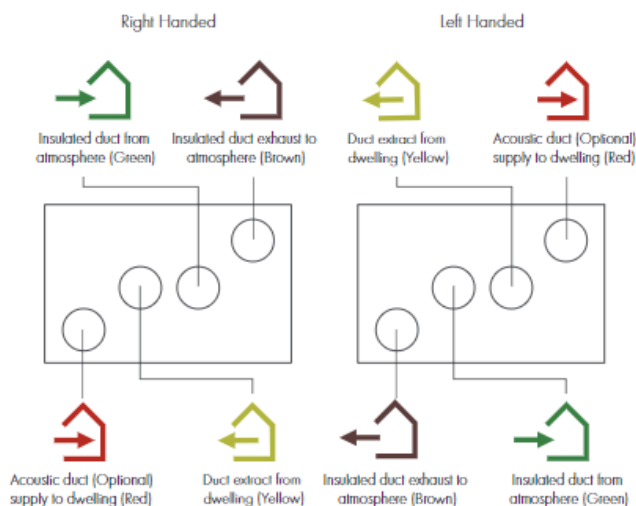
Right Handed

Left Handed

Insulated duct from atmosphere (Green)

Insulated duct exhaust to atmosphere (Brown)

Duct extract from dwelling (Yellow)

Acoustic duct (Optional) supply to dwelling (Red)

Acoustic duct (Optional) supply to dwelling (Red)

Duct extract from dwelling (Yellow)

Insulated duct exhaust to atmosphere (Brown)

Insulated duct from atmosphere (Green)